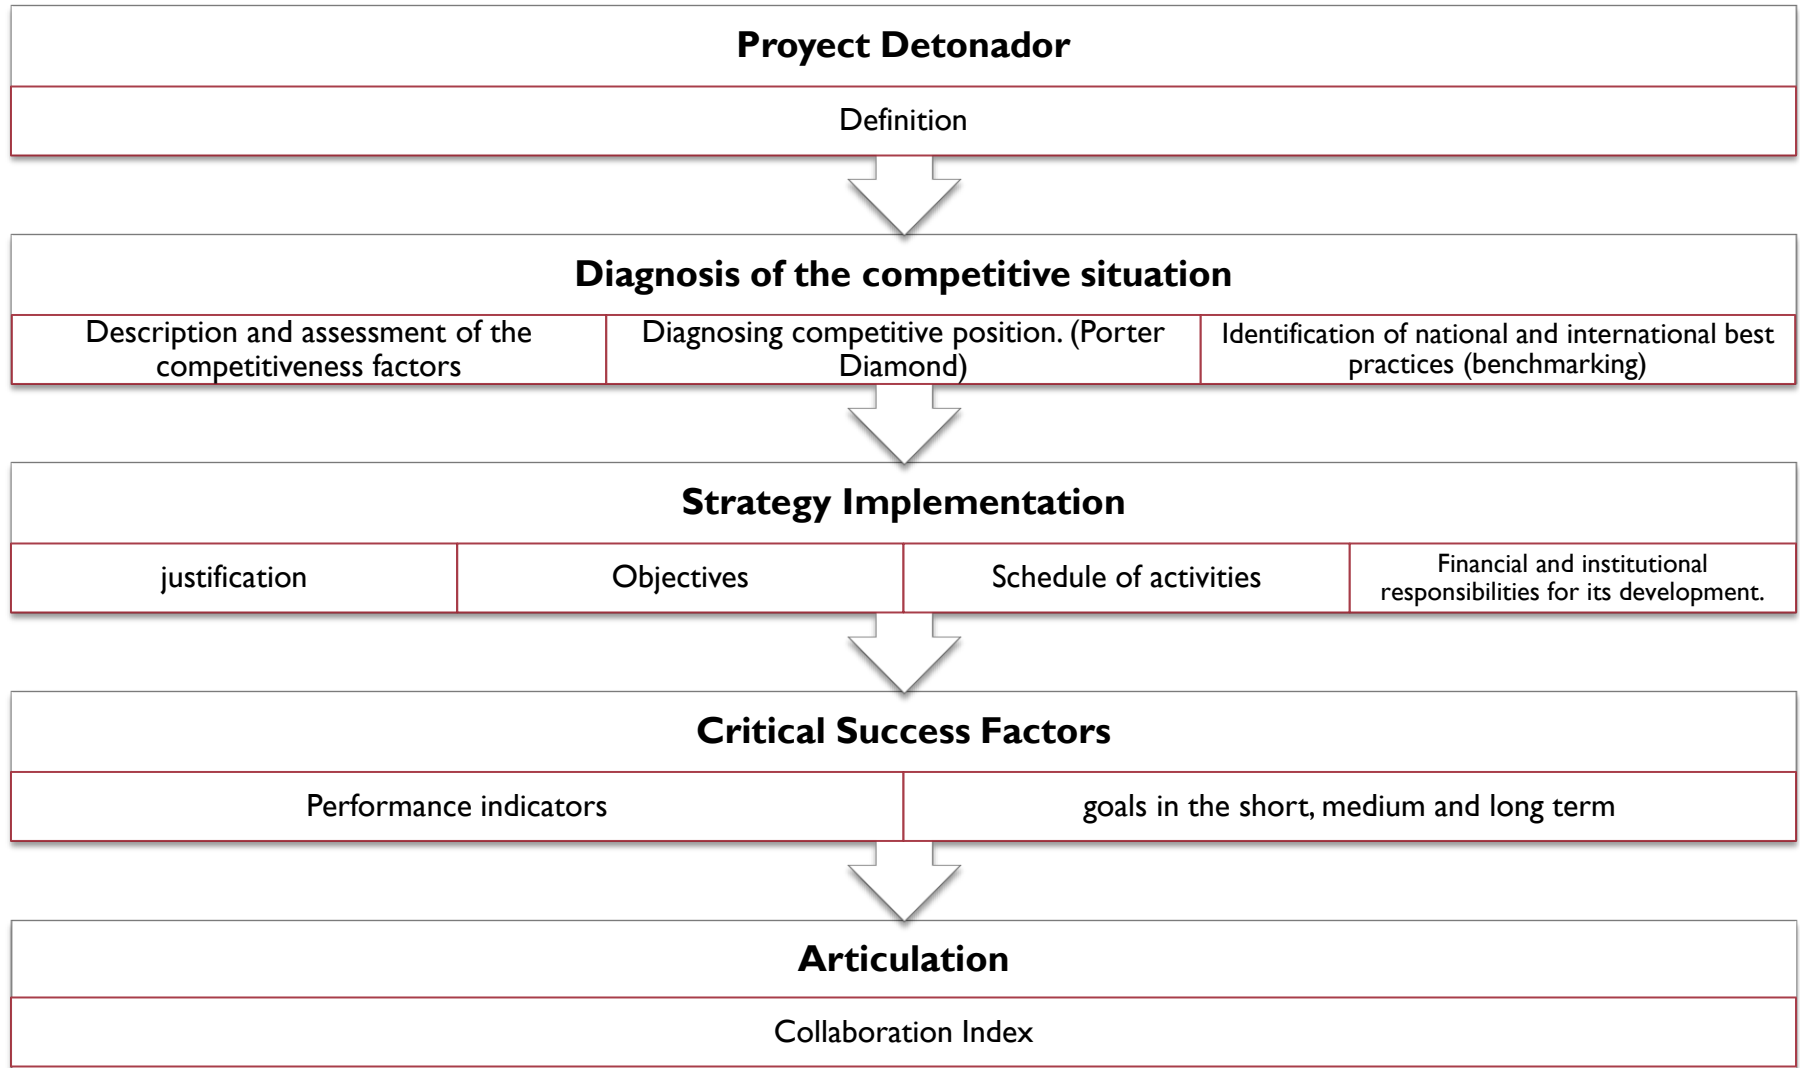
Proyect Detonador

Definition

Diagnosis of the competitive situation

| Description and assessment of the competitiveness factors | Diagnosing competitive position. (Porter Diamond) | Identification of national and international best practices (benchmarking) |
|---|---|---|

Strategy Implementation

| justification | Objectives | Schedule of activities | Financial and institutional responsibilities for its development. |
|---|---|---|---|

Critical Success Factors

| Performance indicators | goals in the short, medium and long term |
|---|---|

Articulation

Collaboration Index